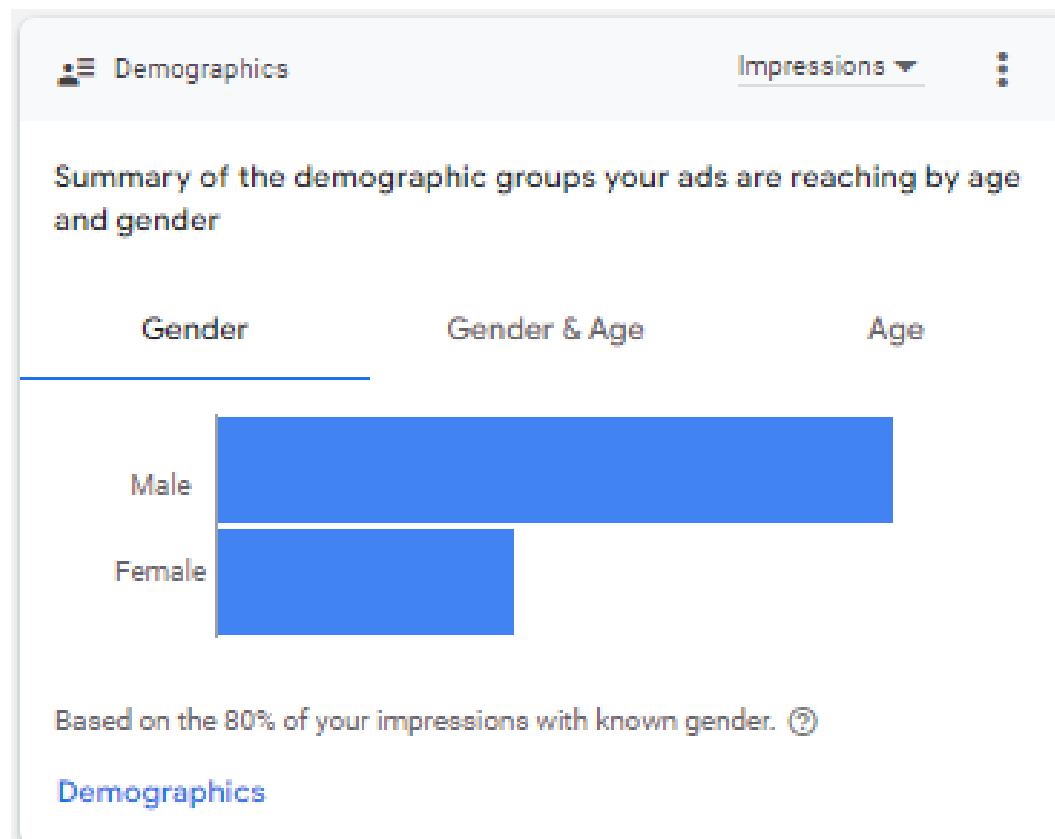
Demographics

Impressions

Summary of the demographic groups your ads are reaching by age and gender

Gender

Gender & Age

Age

Male

Female

Based on the 80% of your impressions with known gender. ?

Demographics